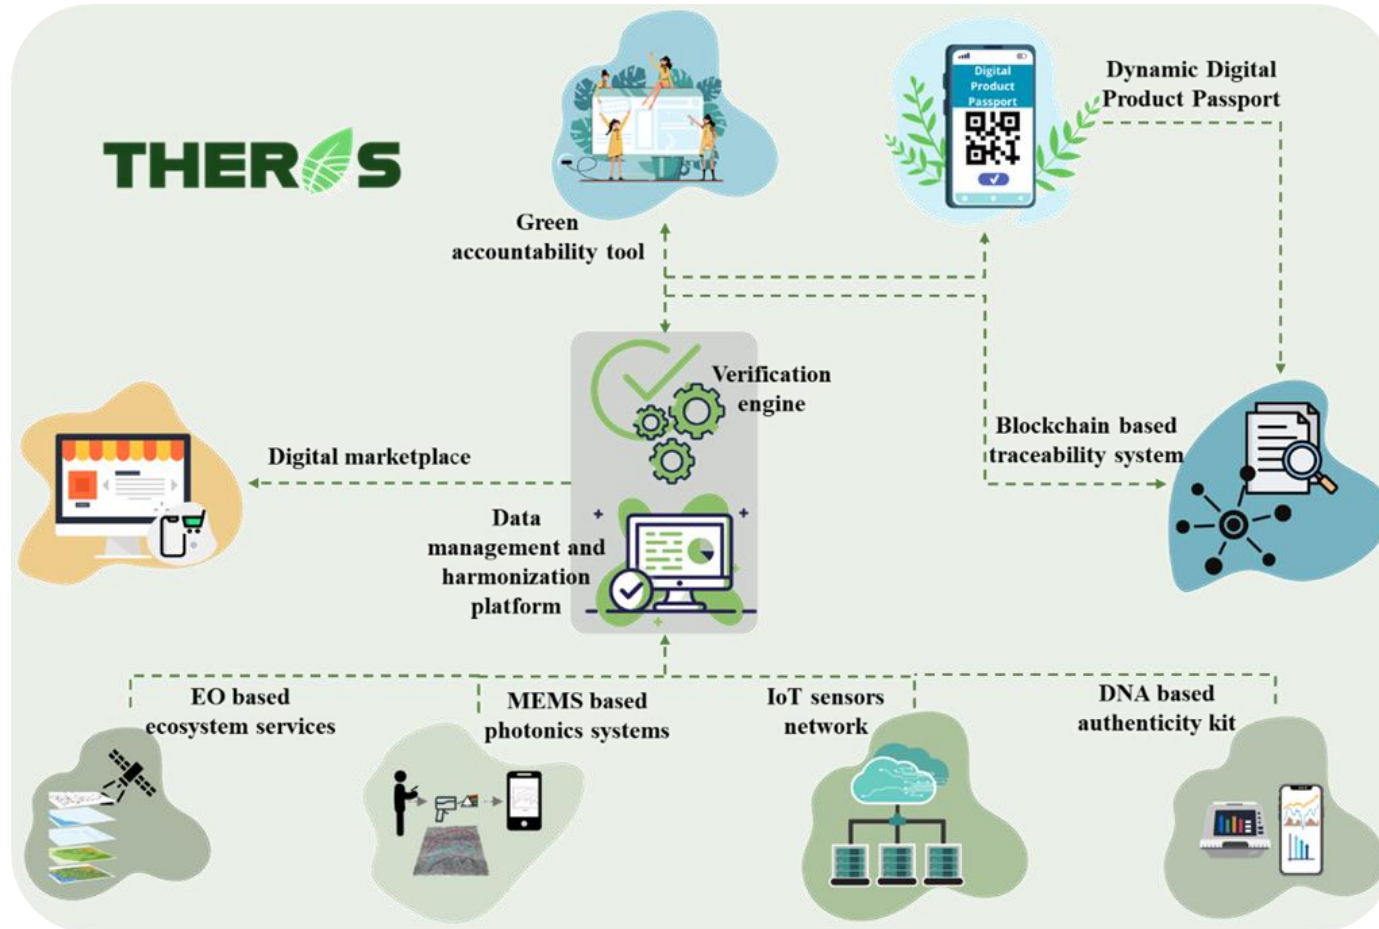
THEROS

Green accountability tool

Digital Product Passport

Dynamic Digital Product Passport

Verification engine

Digital marketplace

Blockchain based traceability system

Data management and harmonization platform

EO based ecosystem services

MEMS based photonics systems

IoT sensors network

DNA based authenticity kit